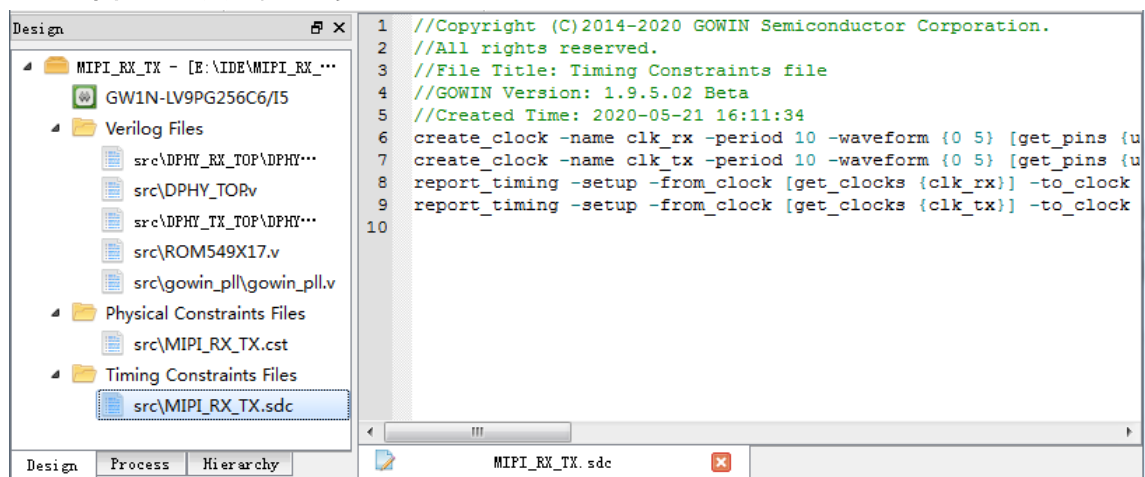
Design

MIPI_RX_TX - [E:\IDE\MIPI_RX_…
GW1N-LV9PG256C6/I5
Verilog Files
src\DPHY_RX_TOP\DPHY…
src\DPHY_TOP.v
src\DPHY_TX_TOP\DPHY…
src\ROM549X17.v
src\gowin_pll\gowin_pll.v
Physical Constraints Files
src\MIPI_RX_TX.cst
Timing Constraints Files
src\MIPI_RX_TX.sdc

Design Process Hierarchy

1 //Copyright (C)2014-2020 GOWIN Semiconductor Corporation.
2 //All rights reserved.
3 //File Title: Timing Constraints file
4 //GOWIN Version: 1.9.5.02 Beta
5 //Created Time: 2020-05-21 16:11:34
6 create_clock -name clk_rx -period 10 -waveform {0 5} [get_pins {u
7 create_clock -name clk_tx -period 10 -waveform {0 5} [get_pins {u
8 report_timing -setup -from_clock [get_clocks {clk_rx}] -to_clock
9 report_timing -setup -from_clock [get_clocks {clk_tx}] -to_clock
10

MIPI_RX_TX.sdc